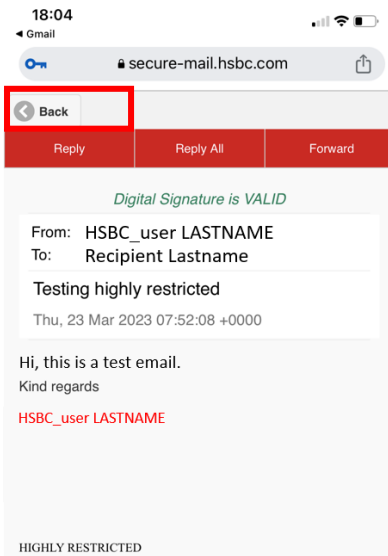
18:04
◀ Gmail
secure-mail.hsbc.com

Back

Reply
Reply All
Forward

Digital Signature is VALID

From: HSBC_user LASTNAME
To: Recipient Lastname

Testing highly restricted

Thu, 23 Mar 2023 07:52:08 +0000

Hi, this is a test email.
Kind regards

HSBC_user LASTNAME

HIGHLY RESTRICTED